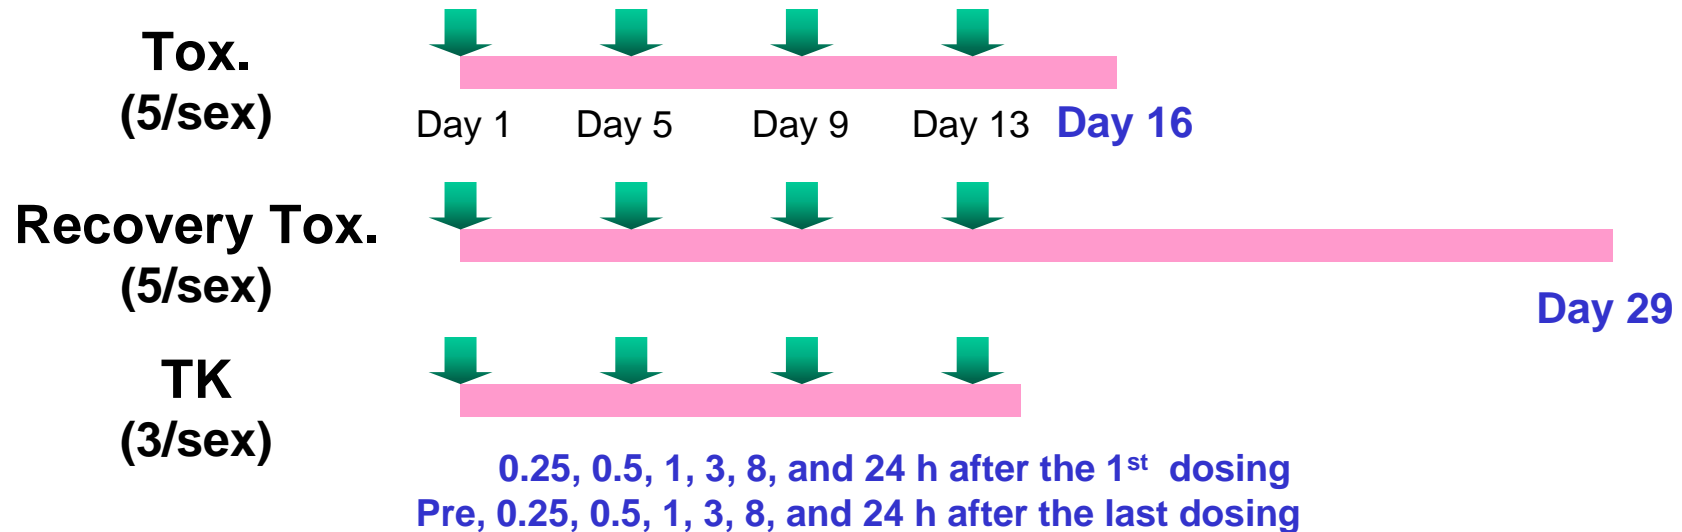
Tox.
(5/sex)

Day 1 Day 5 Day 9 Day 13 Day 16

Recovery Tox.
(5/sex)

Day 29

TK
(3/sex)

0.25, 0.5, 1, 3, 8, and 24 h after the 1$^{st}$ dosing
Pre, 0.25, 0.5, 1, 3, 8, and 24 h after the last dosing